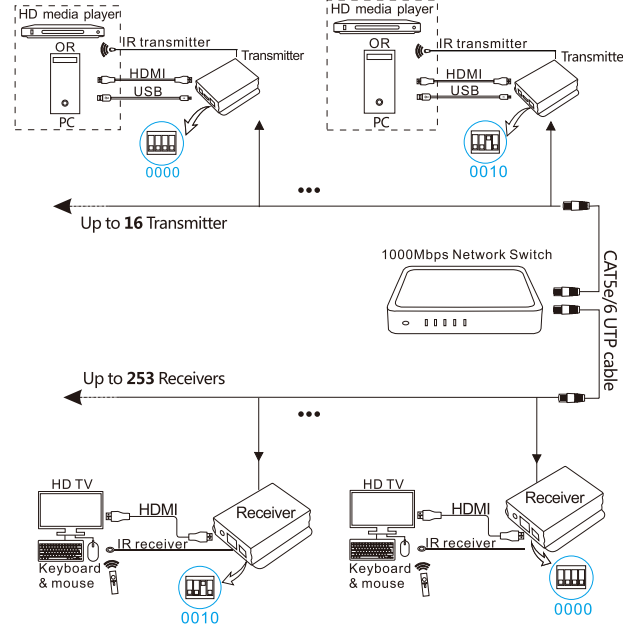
HD media player
OR
PC
IR transmitter
Transmitter
HDMI
USB
0000

HD media player
OR
PC
IR transmitter
Transmitter
HDMI
USB
0010

•••

Up to **16** Transmitter

1000Mbps Network Switch

CAT5e/6 UTP cable

Up to **253** Receivers

•••

HD TV
HDMI
Receiver
IR receiver
Keyboard & mouse
0010

HD TV
HDMI
Receiver
IR receiver
Keyboard & mouse
0000